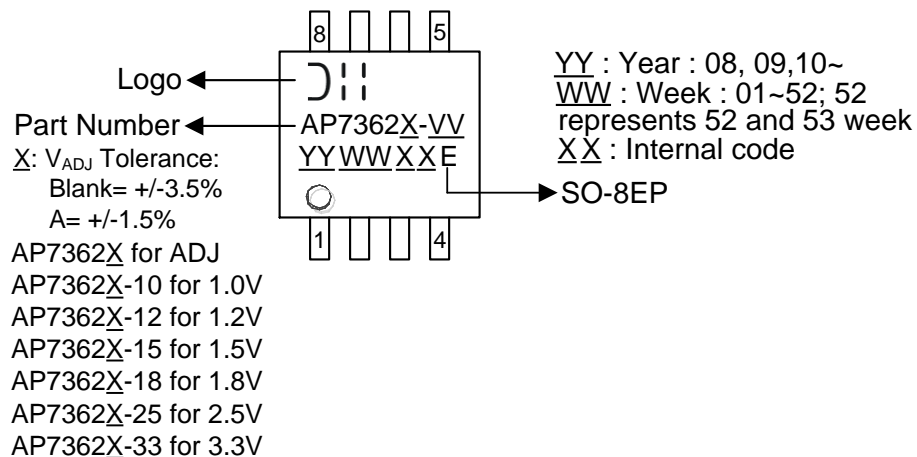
8
5
Logo
Part Number
AP7362X-VV
YYWWXXE
1
4
YY : Year : 08, 09,10~
WW : Week : 01~52; 52 represents 52 and 53 week
XX : Internal code
SO-8EP
X: $V_{ADJ}$ Tolerance:
Blank= +/-3.5%
A= +/-1.5%
AP7362X for ADJ
AP7362X-10 for 1.0V
AP7362X-12 for 1.2V
AP7362X-15 for 1.5V
AP7362X-18 for 1.8V
AP7362X-25 for 2.5V
AP7362X-33 for 3.3V